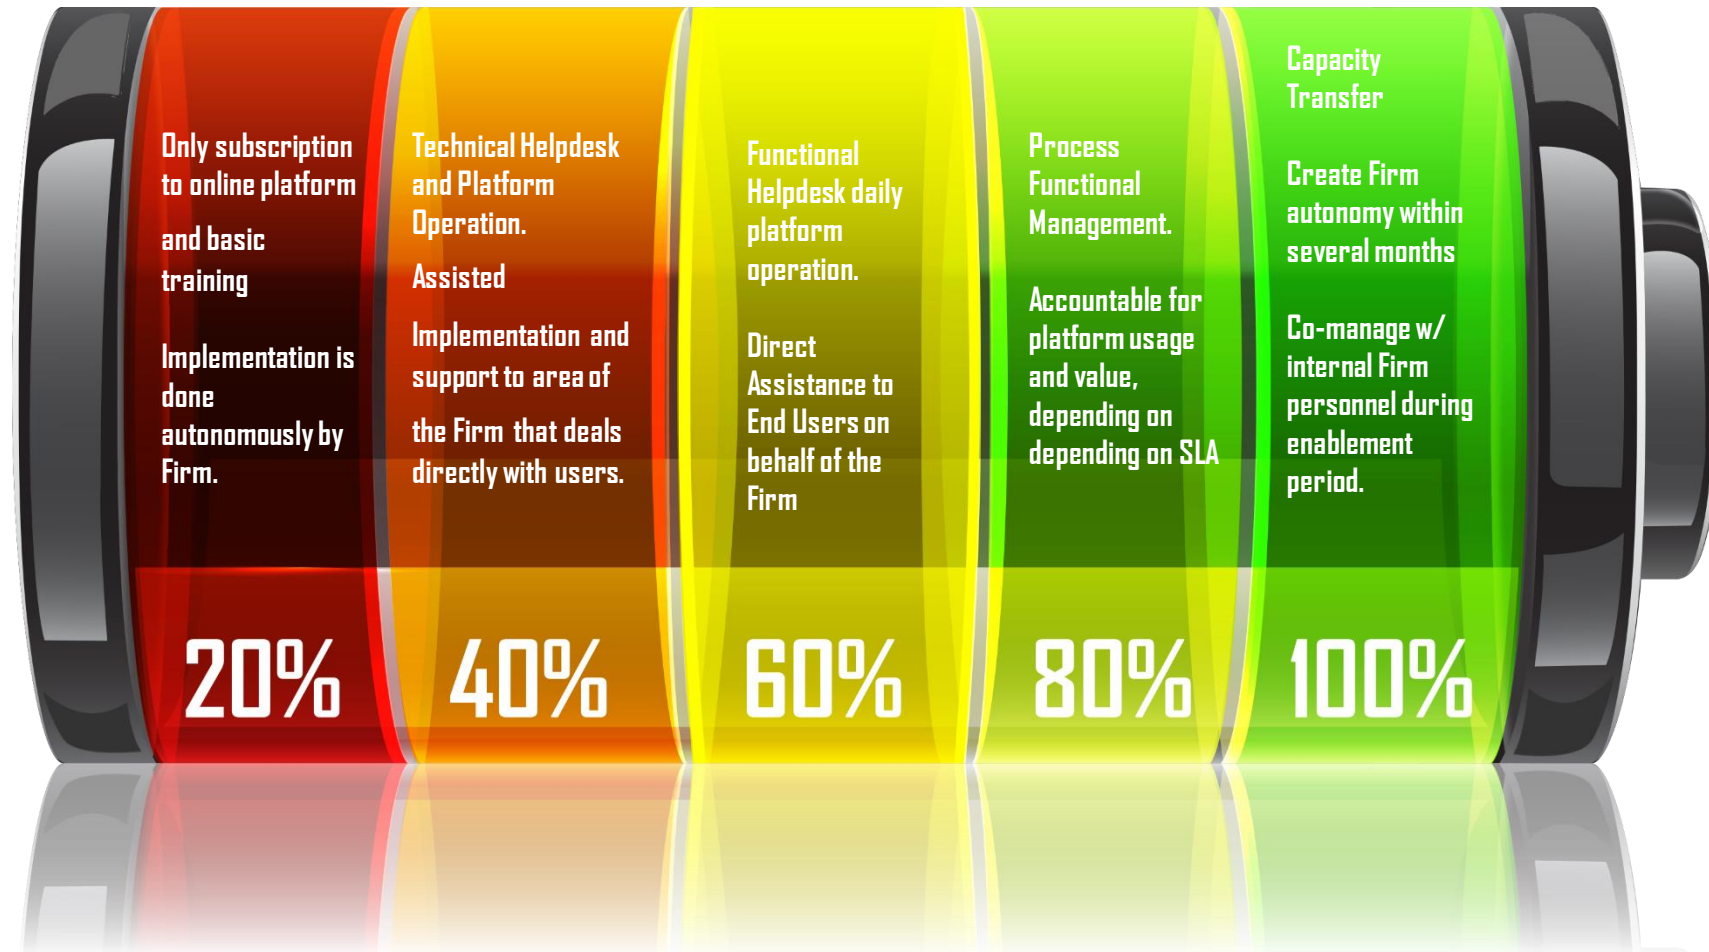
Only subscription to online platform

and basic training

Implementation is done autonomously by Firm.

20%

Technical Helpdesk and Platform Operation.

Assisted

Implementation and support to area of

the Firm that deals directly with users.

40%

Functional Helpdesk daily platform operation.

Direct Assistance to End Users on behalf of the Firm

60%

Process Functional Management.

Accountable for platform usage and value, depending on depending on SLA

80%

Capacity Transfer

Create Firm autonomy within several months

Co-manage w/ internal Firm personnel during enablement period.

100%